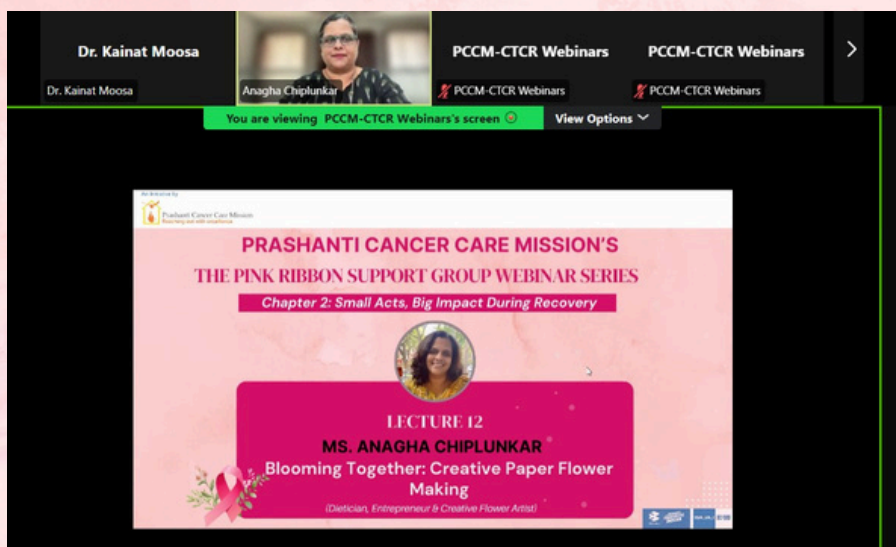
Dr. Kainat Moosa

Dr. Kainat Moosa

Anagha Chiplunkar

PCCM-CTCR Webinars

PCCM-CTCR Webinars

PCCM-CTCR Webinars

PCCM-CTCR Webinars

You are viewing PCCM-CTCR Webinars's screen

View Options

An initiative by

Prashanti Cancer Care Mission

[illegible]

PRASHANTI CANCER CARE MISSION'S

THE PINK RIBBON SUPPORT GROUP WEBINAR SERIES

Chapter 2: Small Acts, Big Impact During Recovery

LECTURE 12

MS. ANAGHA CHIPLUNKAR

Blooming Together: Creative Paper Flower Making

(Dietician, Entrepreneur & Creative Flower Artist)